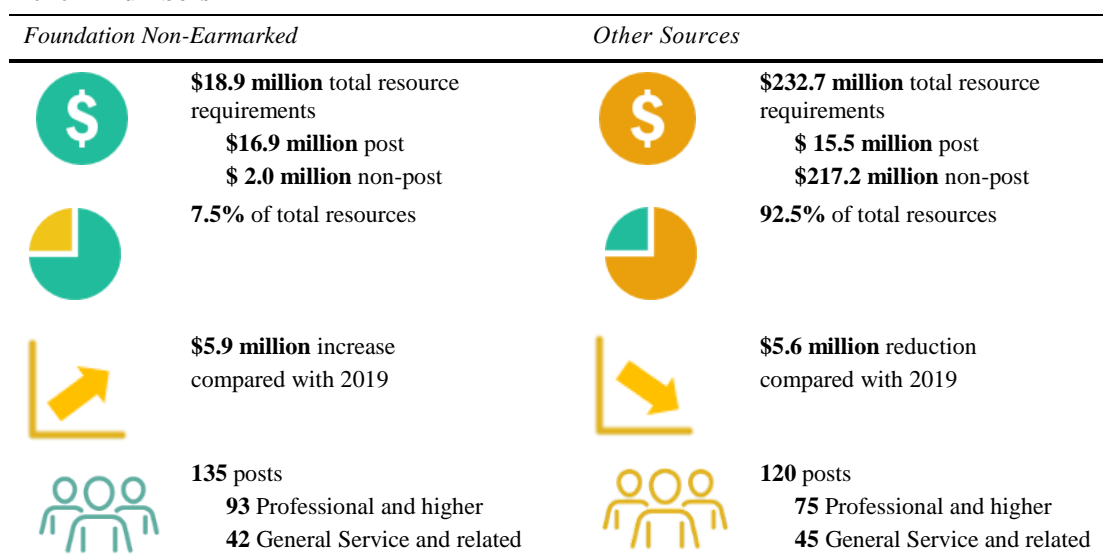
*Foundation Non-Earmarked*

$

**\$18.9 million** total resource requirements
**\$16.9 million** post
**\$ 2.0 million** non-post

**7.5%** of total resources

**\$5.9 million** increase compared with 2019

**135** posts
**93** Professional and higher
**42** General Service and related

*Other Sources*

$

**\$232.7 million** total resource requirements
**\$ 15.5 million** post
**\$217.2 million** non-post

**92.5%** of total resources

**\$5.6 million** reduction compared with 2019

**120** posts
**75** Professional and higher
**45** General Service and related